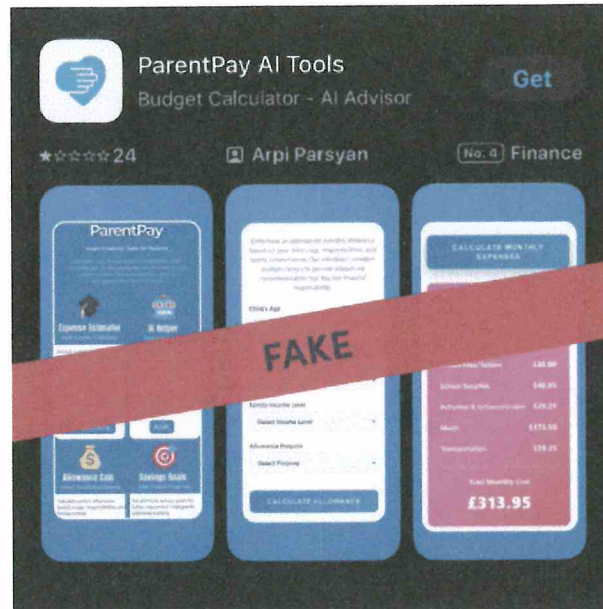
ParentPay AI Tools
Budget Calculator - AI Advisor
Get

★☆☆☆☆ 24
Arpi Parsyan
No. 4 Finance

ParentPay
Smart Financial Tools for Parents
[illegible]
Expense Estimator
AI Helper
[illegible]
Allowance Calc
Savings Goals
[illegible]

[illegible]
Child's Age
Family Income Level
Select Income Level
Allowance Purpose
Select Purpose
CALCULATE ALLOWANCE

CALCULATE MONTHLY EXPENSES
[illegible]
School Supplies
£48.95
Activities & Enrichment
£29.25
Meals
£175.50
Transportation
£59.25
Total Monthly Cost
£313.95

FAKE